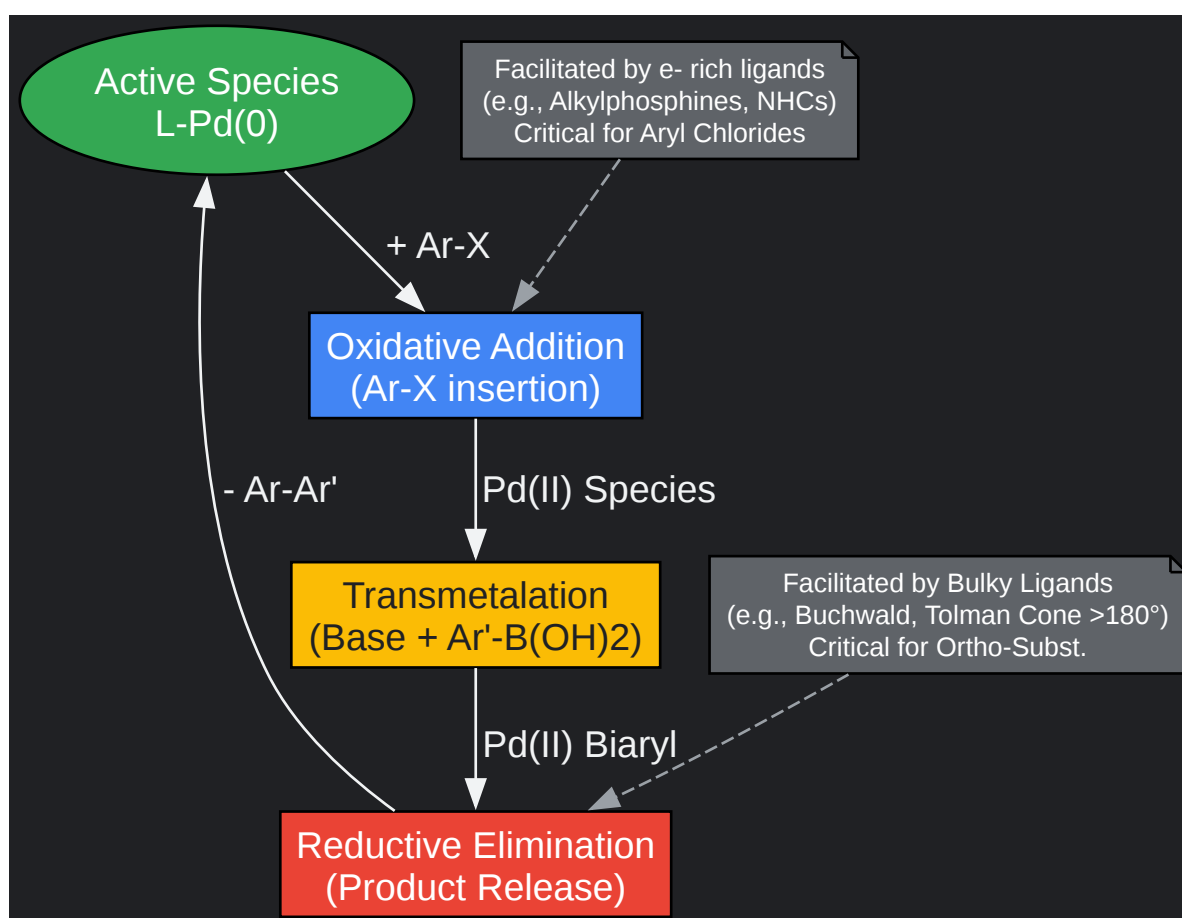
Active Species
L-Pd(0)

Facilitated by e- rich ligands
(e.g., Alkylphosphines, NHCs)
Critical for Aryl Chlorides

+ Ar-X

Oxidative Addition
(Ar-X insertion)

- Ar-Ar'

Pd(II) Species

Transmetalation
(Base + Ar'-B(OH)2)

Facilitated by Bulky Ligands
(e.g., Buchwald, Tolman Cone >180°)
Critical for Ortho-Subst.

Pd(II) Biaryl

Reductive Elimination
(Product Release)